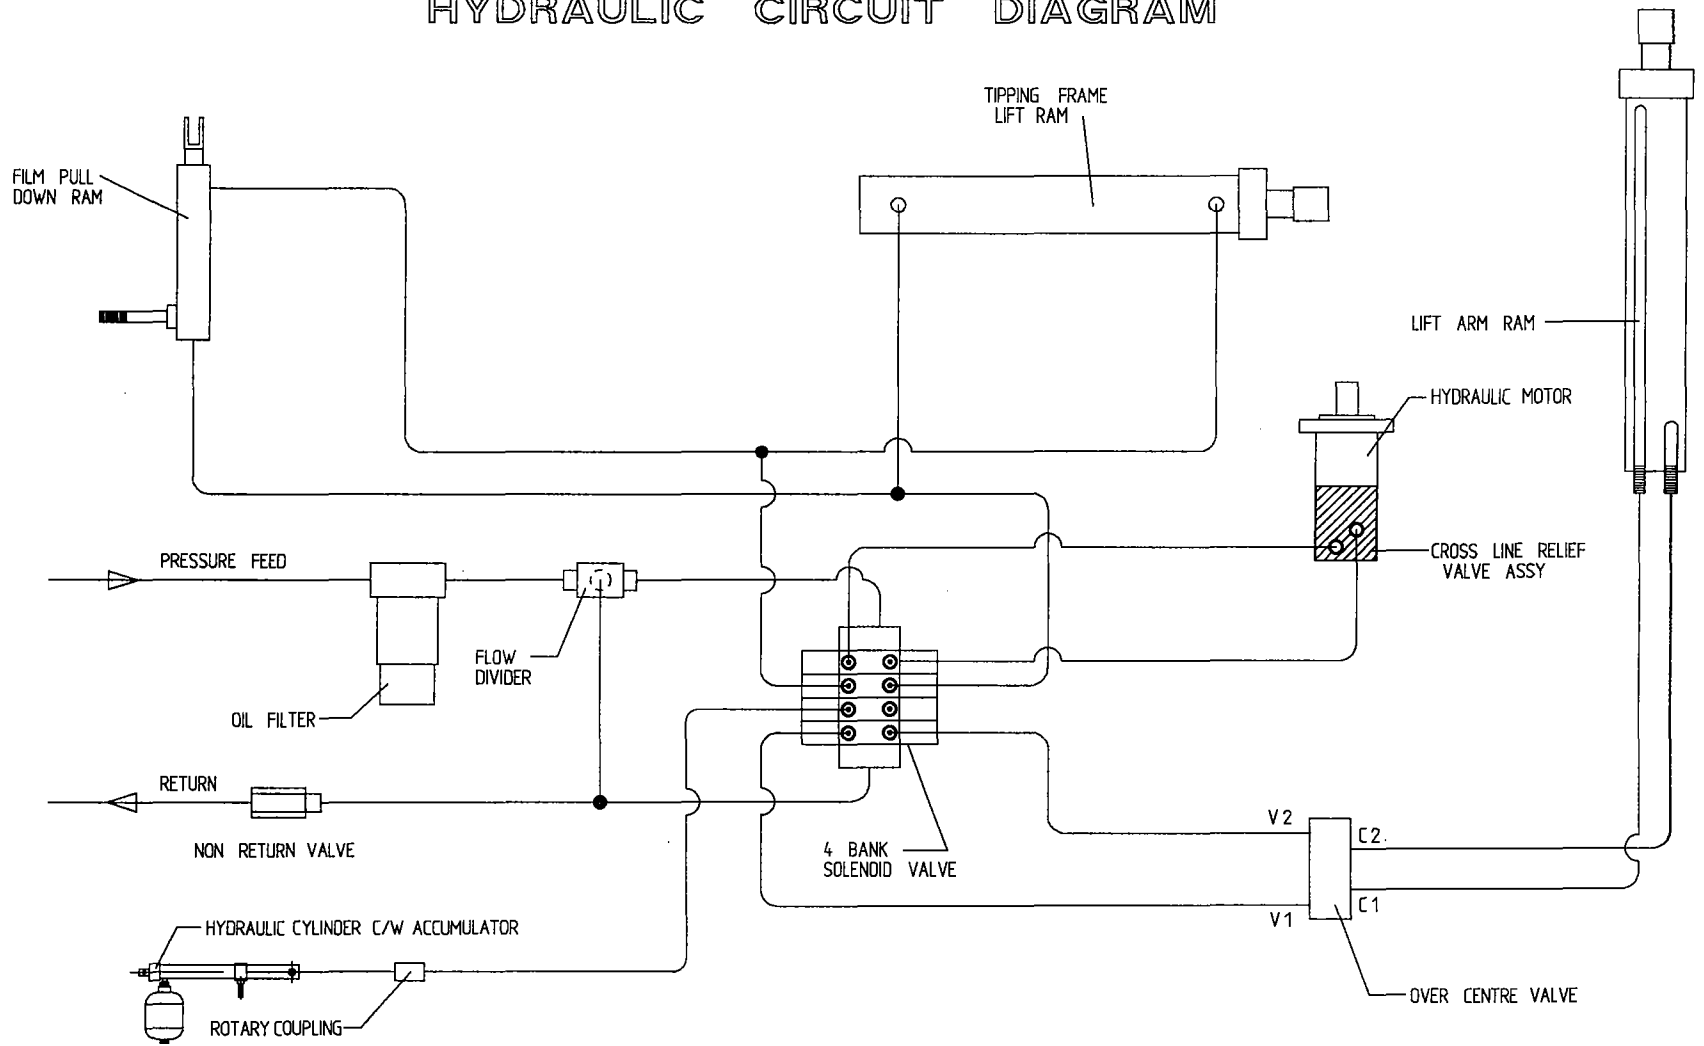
HYDRAULIC CIRCUIT DIAGRAM

TIPPING FRAME LIFT RAM

FILM PULL DOWN RAM

LIFT ARM RAM

HYDRAULIC MOTOR

PRESSURE FEED

CROSS LINE RELIEF VALVE ASSY

FLOW DIVIDER

OIL FILTER

RETURN

NON RETURN VALVE

4 BANK SOLENOID VALVE

V2

C2

C1

V1

HYDRAULIC CYLINDER C/W ACCUMULATOR

ROTARY COUPLING

OVER CENTRE VALVE